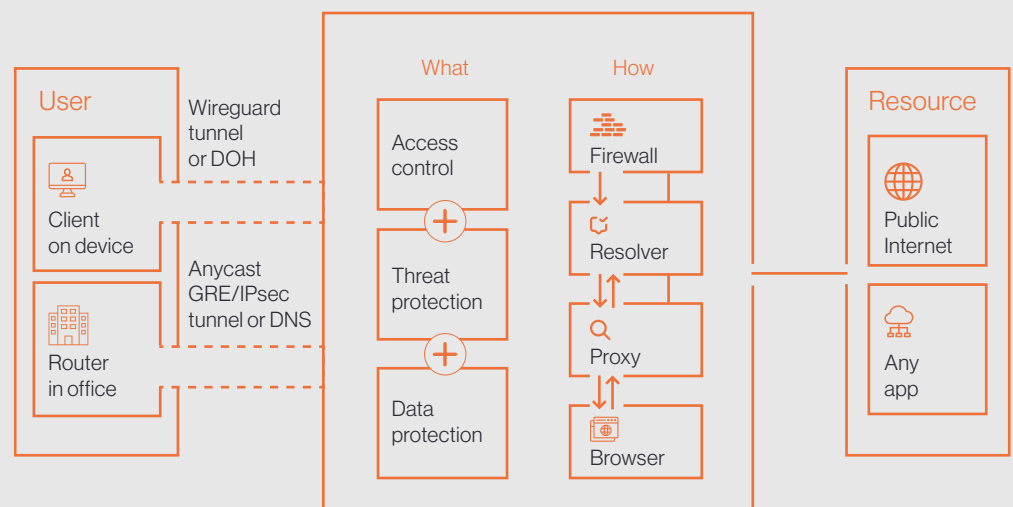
User

Client on device

Router in office

Wireguard tunnel or DOH

Anycast GRE/IPsec tunnel or DNS

What

Access control

Threat protection

Data protection

How

Firewall

Resolver

Proxy

Browser

Resource

Public Internet

Any app